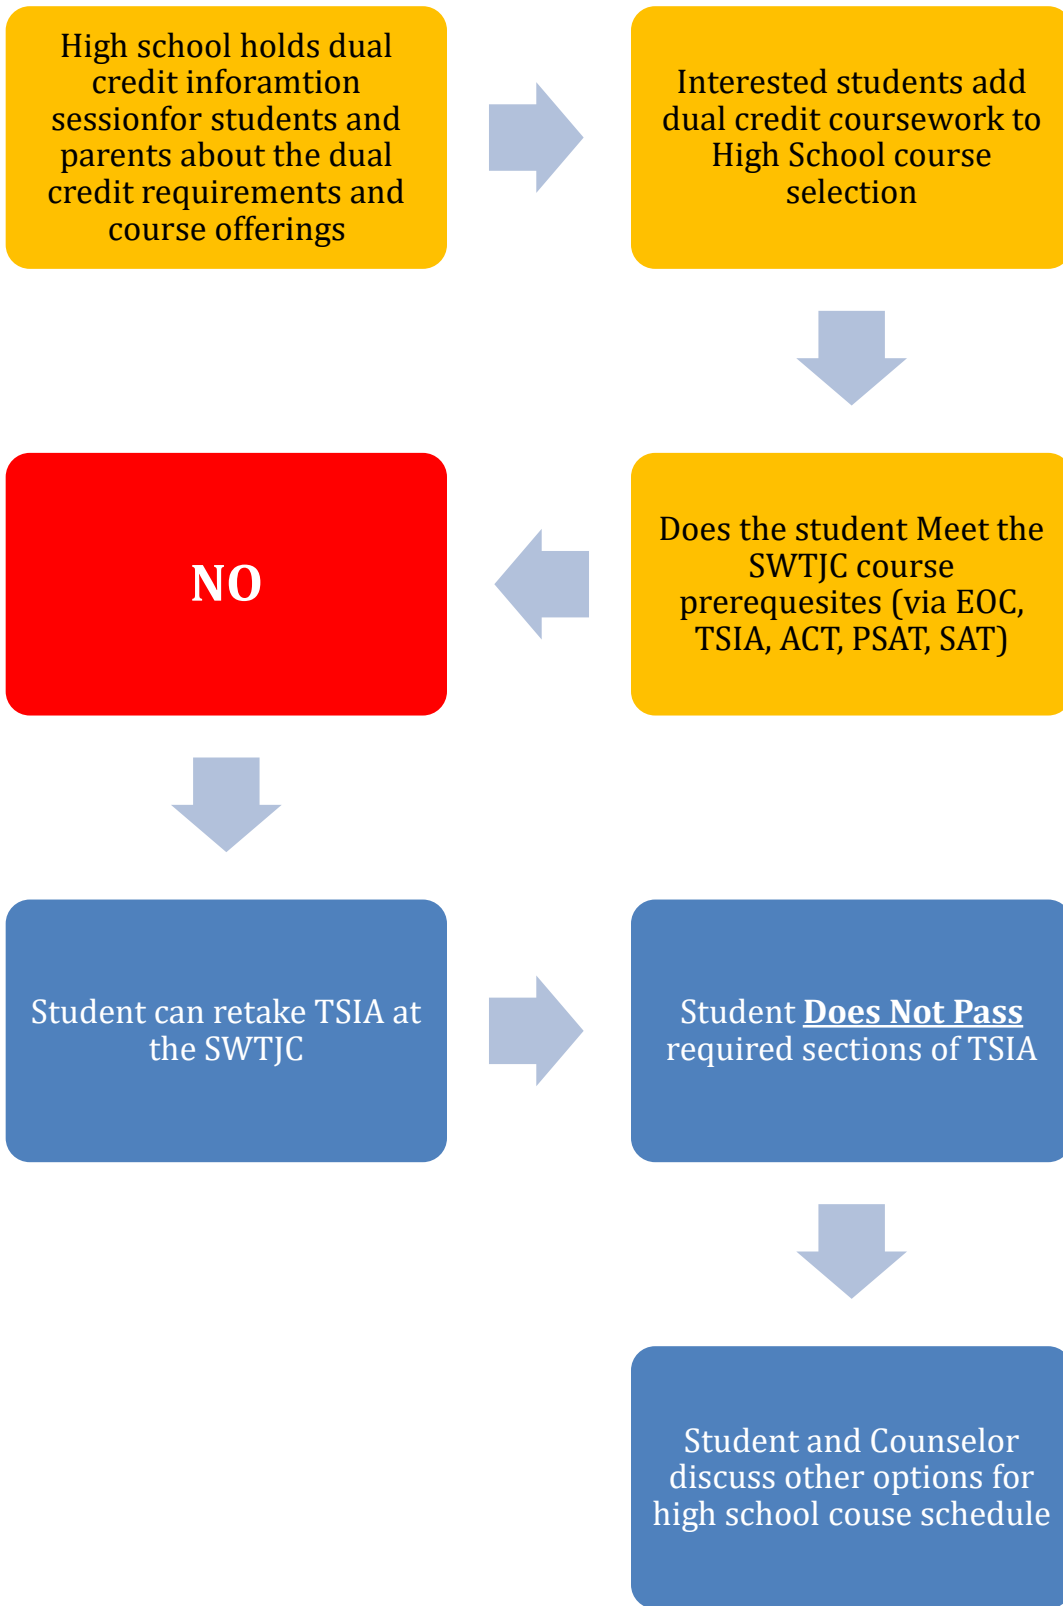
High school holds dual credit inforamtion sessionfor students and parents about the dual credit requirements and course offerings

Interested students add dual credit coursework to High School course selection

Does the student Meet the SWTJC course prerequesites (via EOC, TSIA, ACT, PSAT, SAT)

NO

Student can retake TSIA at the SWTJC

Student **Does Not Pass** required sections of TSIA

Student and Counselor discuss other options for high school couse schedule